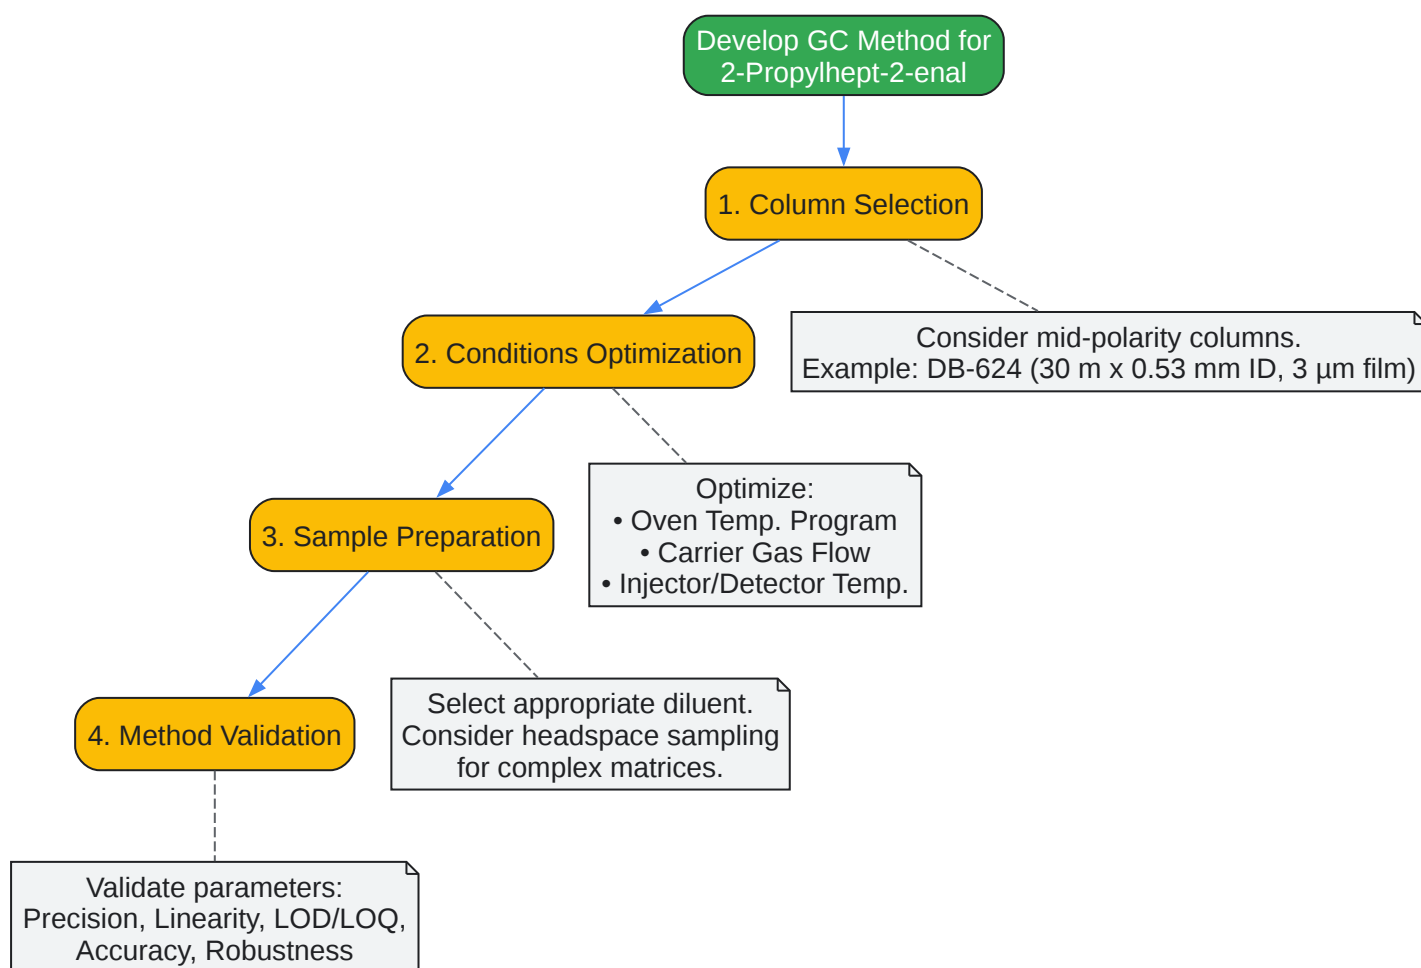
Develop GC Method for 2-Propylhept-2-enal

1. Column Selection

Consider mid-polarity columns.
Example: DB-624 (30 m x 0.53 mm ID, 3 µm film)

2. Conditions Optimization

Optimize:
• Oven Temp. Program
• Carrier Gas Flow
• Injector/Detector Temp.

3. Sample Preparation

Select appropriate diluent.
Consider headspace sampling for complex matrices.

4. Method Validation

Validate parameters:
Precision, Linearity, LOD/LOQ,
Accuracy, Robustness